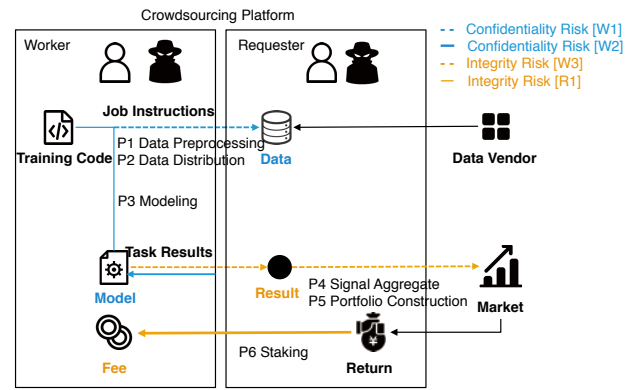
Crowdsourcing Platform

Worker

Requester

Confidentiality Risk [W1]
Confidentiality Risk [W2]
Integrity Risk [W3]
Integrity Risk [R1]

Job Instructions

Training Code

Data

Data Vendor

P1 Data Preprocessing
P2 Data Distribution

P3 Modeling

Task Results

Model

Result

P4 Signal Aggregate
P5 Portfolio Construction

Market

Fee

P6 Staking

Return